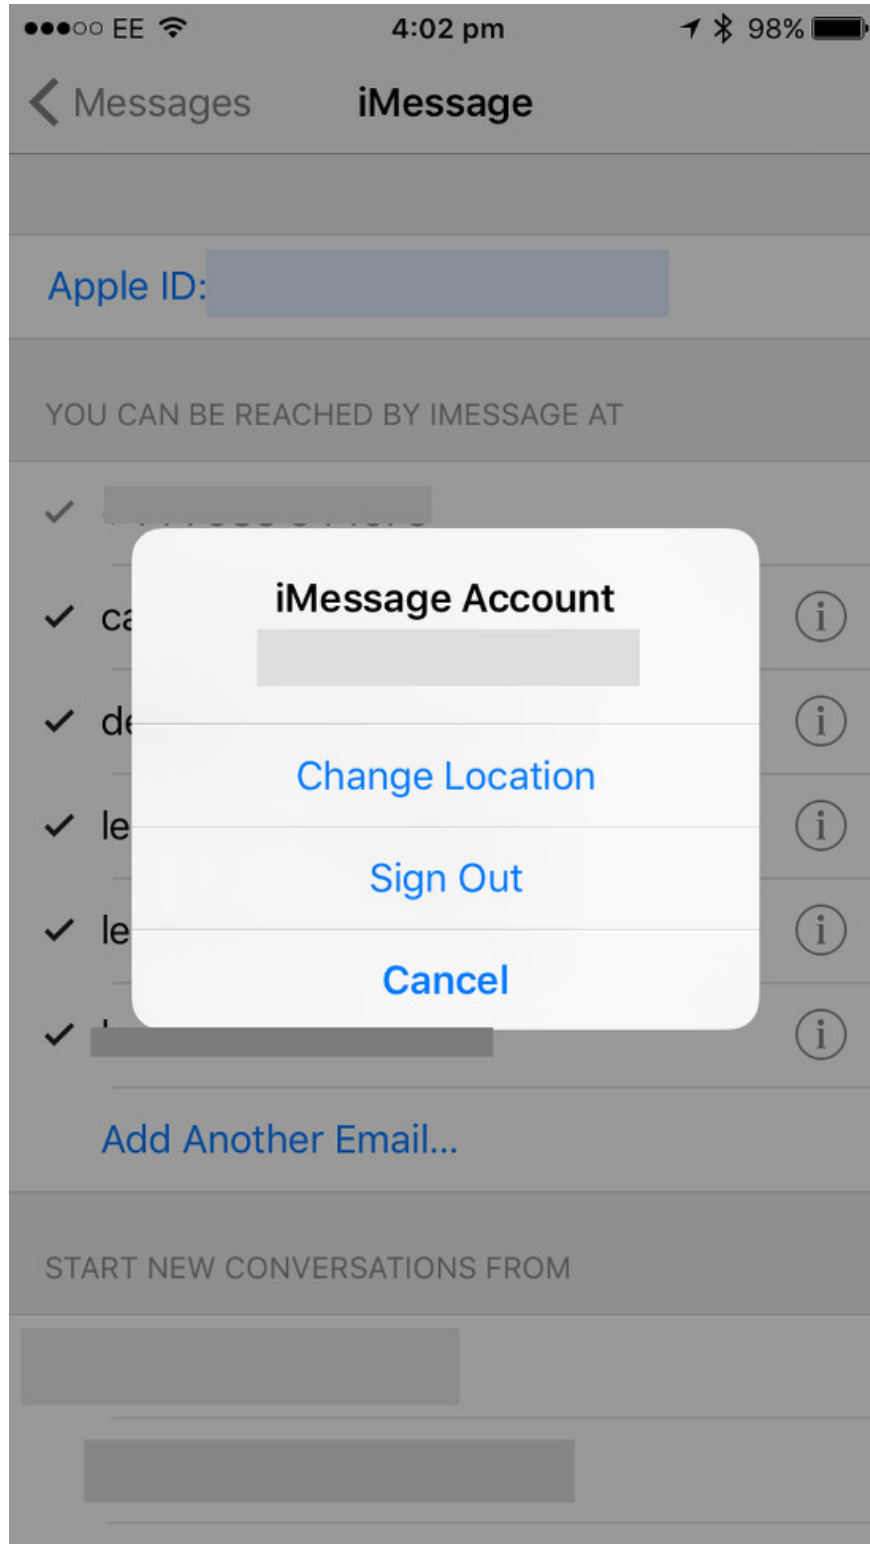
●●●○○ EE 4:02 pm 98%

Messages iMessage

Apple ID: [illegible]

YOU CAN BE REACHED BY IMESSAGE AT

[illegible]

ca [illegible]

de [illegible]

le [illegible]

le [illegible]

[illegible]

iMessage Account

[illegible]

Change Location

Sign Out

Cancel

Add Another Email...

START NEW CONVERSATIONS FROM

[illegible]

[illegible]